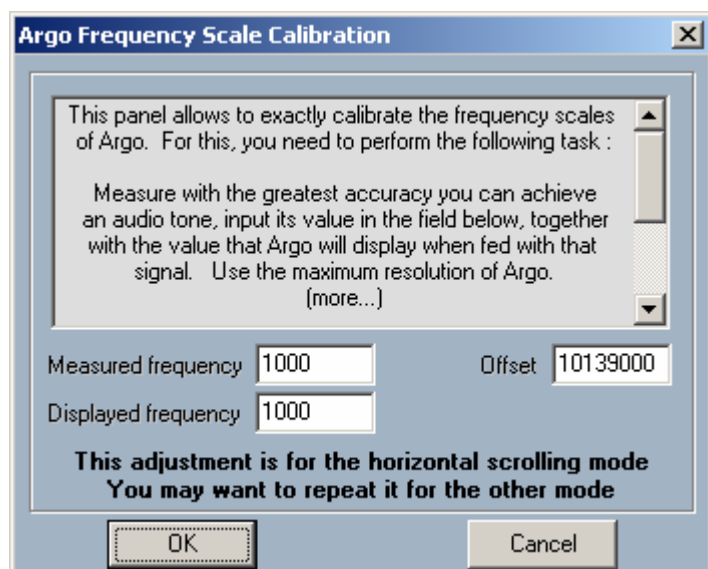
Argo Frequency Scale Calibration

This panel allows to exactly calibrate the frequency scales of Argo. For this, you need to perform the following task :

Measure with the greatest accuracy you can achieve an audio tone, input its value in the field below, together with the value that Argo will display when fed with that signal. Use the maximum resolution of Argo.
(more...)

Measured frequency 1000

Offset 10139000

Displayed frequency 1000

This adjustment is for the horizontal scrolling mode
You may want to repeat it for the other mode

OK

Cancel